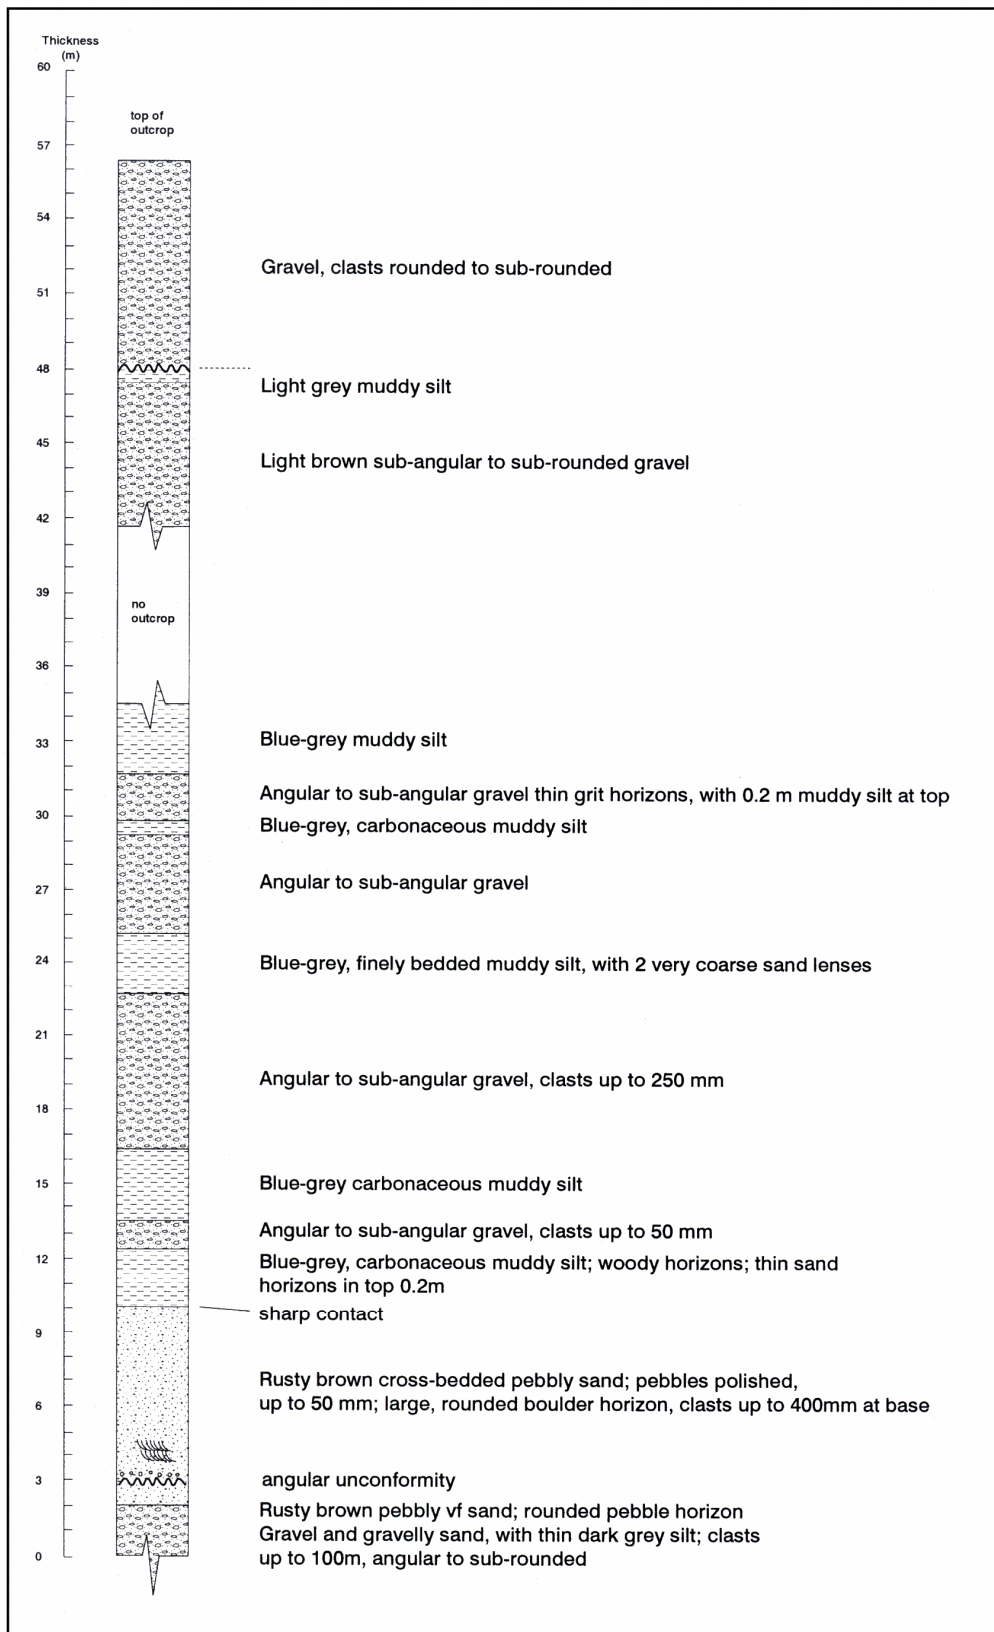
Thickness (m)

60
57
54
51
48
45
42
39
36
33
30
27
24
21
18
15
12
9
6
3
0

top of outcrop

Gravel, clasts rounded to sub-rounded

Light grey muddy silt

Light brown sub-angular to sub-rounded gravel

no outcrop

Blue-grey muddy silt

Angular to sub-angular gravel thin grit horizons, with 0.2 m muddy silt at top

Blue-grey, carbonaceous muddy silt

Angular to sub-angular gravel

Blue-grey, finely bedded muddy silt, with 2 very coarse sand lenses

Angular to sub-angular gravel, clasts up to 250 mm

Blue-grey carbonaceous muddy silt

Angular to sub-angular gravel, clasts up to 50 mm

Blue-grey, carbonaceous muddy silt; woody horizons; thin sand horizons in top 0.2m

sharp contact

Rusty brown cross-bedded pebbly sand; pebbles polished, up to 50 mm; large, rounded boulder horizon, clasts up to 400mm at base

angular unconformity

Rusty brown pebbly vf sand; rounded pebble horizon
Gravel and gravelly sand, with thin dark grey silt; clasts up to 100m, angular to sub-rounded